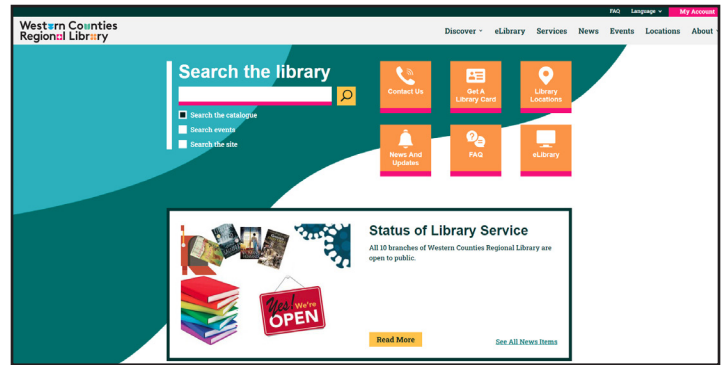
FAQ Language My Account

Western Counties Regional Library

Discover eLibrary Services News Events Locations About

Search the library

Search the catalogue

Search events

Search the site

Contact Us

Get A Library Card

Library Locations

News And Updates

FAQ

eLibrary

Status of Library Service

All 10 branches of Western Counties Regional Library are open to public.

Yes! We're OPEN

Read More

See All News Items